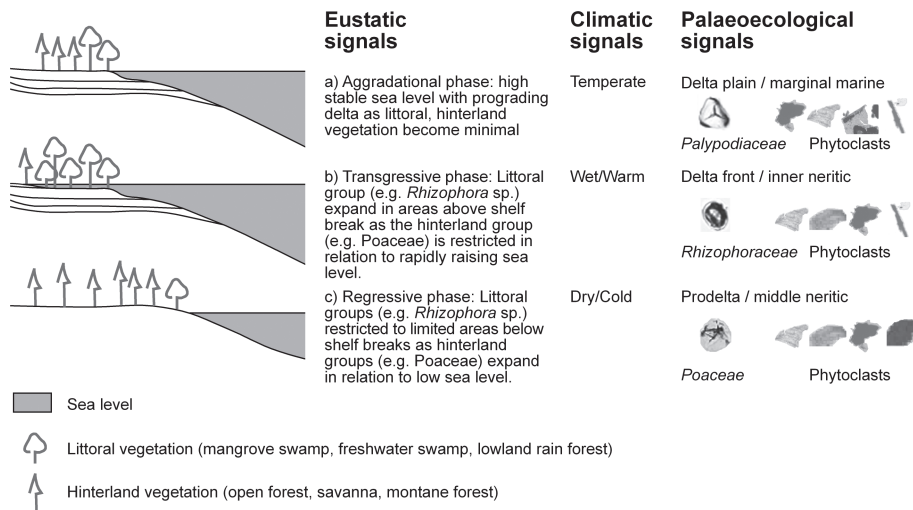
Eustatic signals

Climatic signals

Palaeoecological signals

a) Aggradational phase: high stable sea level with prograding delta as littoral, hinterland vegetation become minimal

Temperate

Delta plain / marginal marine

*Palypodiaceae* Phytoclasts

b) Transgressive phase: Littoral group (e.g. *Rhizophora* sp.) expand in areas above shelf break as the hinterland group (e.g. Poaceae) is restricted in relation to rapidly raising sea level.

Wet/Warm

Delta front / inner neritic

*Rhizophoraceae* Phytoclasts

c) Regressive phase: Littoral groups (e.g. *Rhizophora* sp.) restricted to limited areas below shelf breaks as hinterland groups (e.g. Poaceae) expand in relation to low sea level.

Dry/Cold

Prodelta / middle neritic

*Poaceae* Phytoclasts

Sea level

Littoral vegetation (mangrove swamp, freshwater swamp, lowland rain forest)

Hinterland vegetation (open forest, savanna, montane forest)